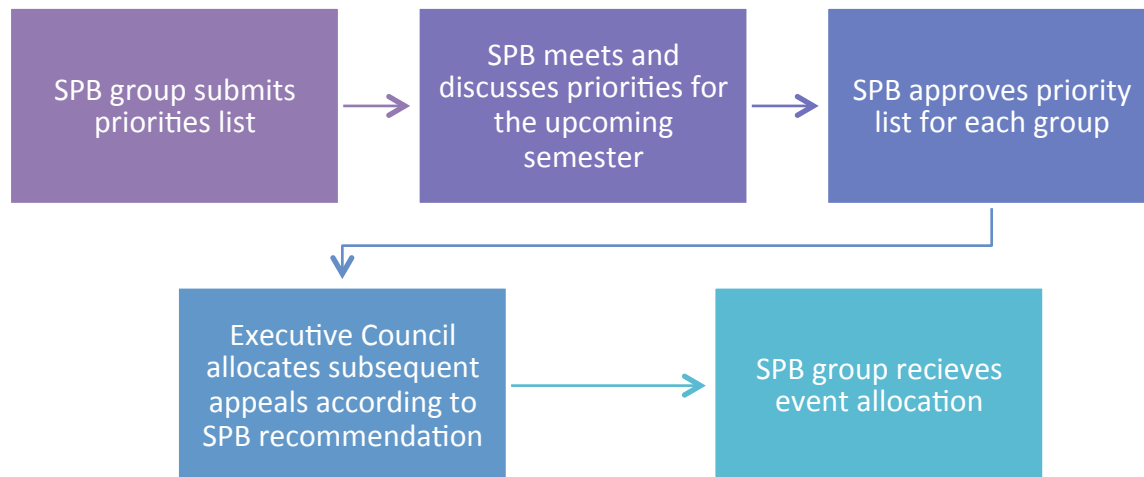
SPB group submits priorities list

SPB meets and discusses priorities for the upcoming semester

SPB approves priority list for each group

Executive Council allocates subsequent appeals according to SPB recommendation

SPB group recieves event allocation